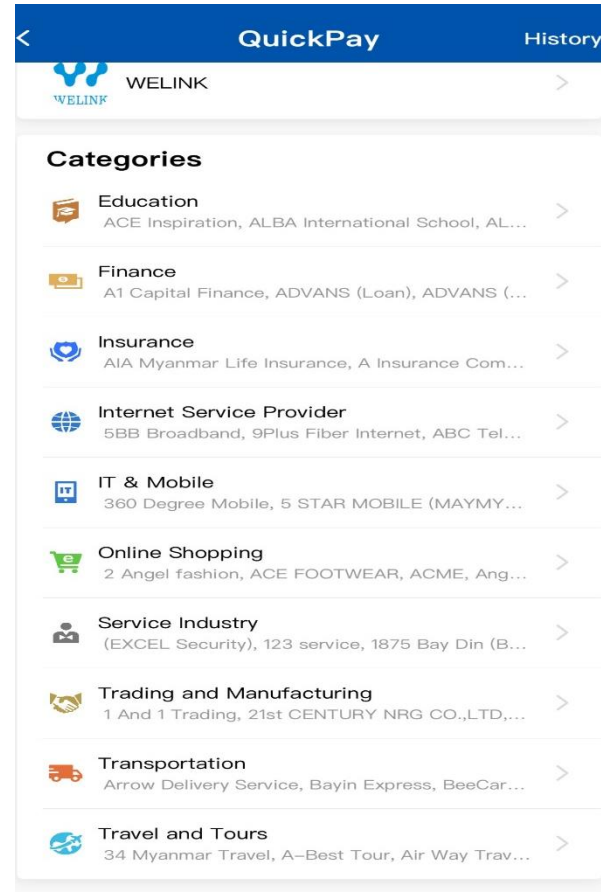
QuickPay
History

WELINK
WELINK

Categories

Education
ACE Inspiration, ALBA International School, AL...

Finance
A1 Capital Finance, ADVANS (Loan), ADVANS (...

Insurance
AIA Myanmar Life Insurance, A Insurance Com...

Internet Service Provider
5BB Broadband, 9Plus Fiber Internet, ABC Tel...

IT & Mobile
360 Degree Mobile, 5 STAR MOBILE (MAYMY...

Online Shopping
2 Angel fashion, ACE FOOTWEAR, ACME, Ang...

Service Industry
(EXCEL Security), 123 service, 1875 Bay Din (B...

Trading and Manufacturing
1 And 1 Trading, 21st CENTURY NRG CO.,LTD,...

Transportation
Arrow Delivery Service, Bayin Express, BeeCar...

Travel and Tours
34 Myanmar Travel, A–Best Tour, Air Way Trav...